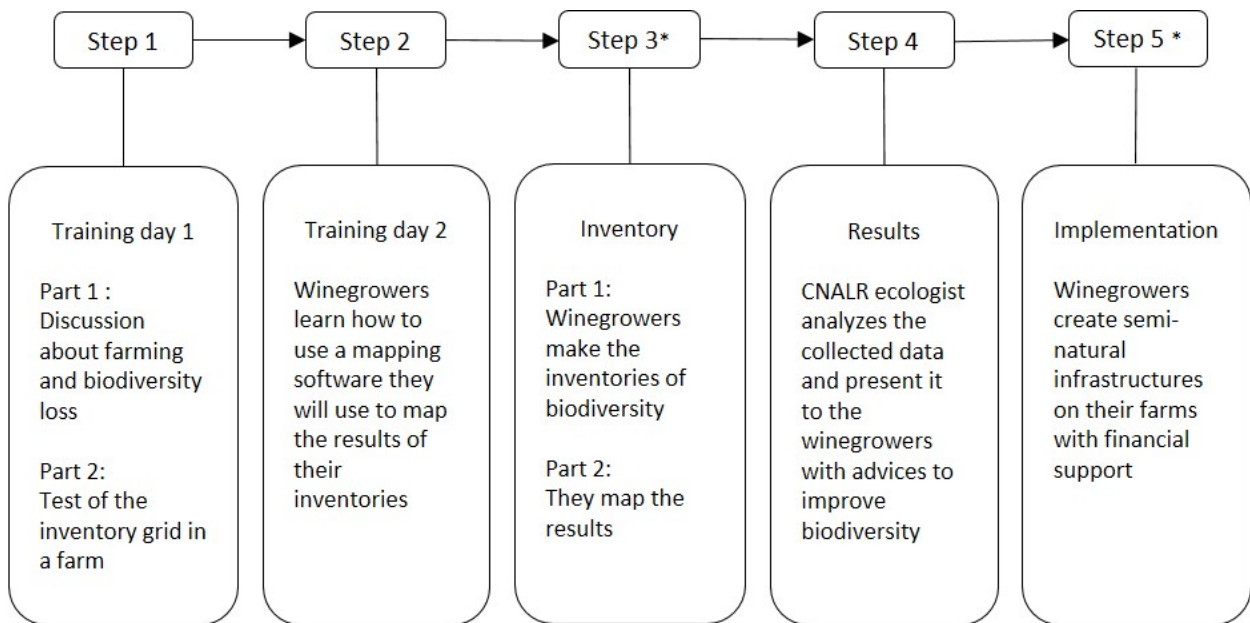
Step 1

Step 2

Step 3*

Step 4

Step 5 *

Training day 1

Part 1 : Discussion about farming and biodiversity loss

Part 2: Test of the inventory grid in a farm

Training day 2

Winegrowers learn how to use a mapping software they will use to map the results of their inventories

Inventory

Part 1: Winegrowers make the inventories of biodiversity

Part 2: They map the results

Results

CNALR ecologist analyzes the collected data and present it to the winegrowers with advices to improve biodiversity

Implementation

Winegrowers create seminatural infrastructures on their farms with financial support